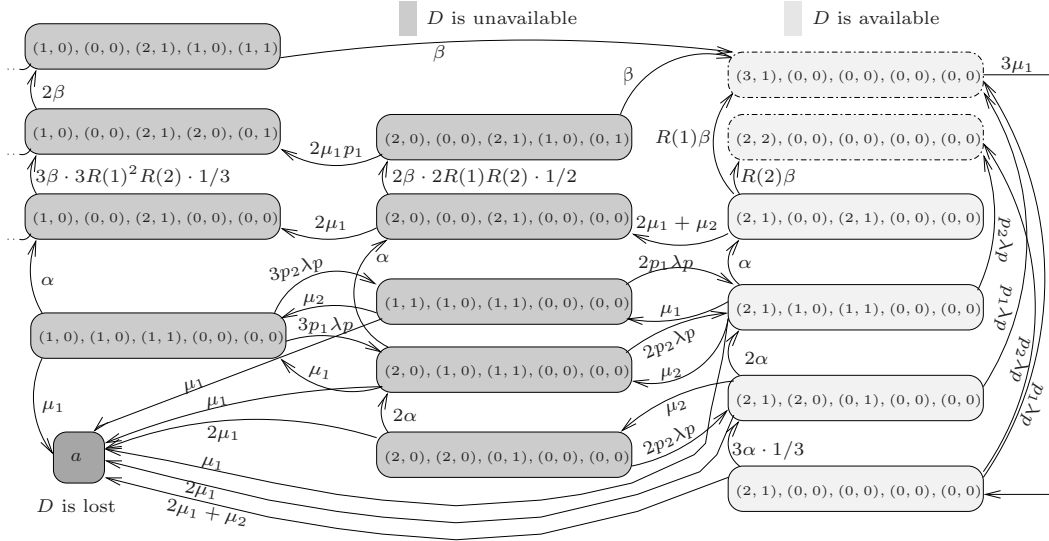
$D$ is unavailable

$D$ is available

(1, 0), (0, 0), (2, 1), (1, 0), (1, 1)

$\beta$

(3, 1), (0, 0), (0, 0), (0, 0), (0, 0)

$3\mu_1$

$2\beta$

$\beta$

(1, 0), (0, 0), (2, 1), (2, 0), (0, 1)

$2\mu_1 p_1$

(2, 0), (0, 0), (2, 1), (1, 0), (0, 1)

$R(1)\beta$

(2, 2), (0, 0), (0, 0), (0, 0), (0, 0)

$3\beta \cdot 3R(1)^2 R(2) \cdot 1/3$

$2\beta \cdot 2R(1)R(2) \cdot 1/2$

$R(2)\beta$

(1, 0), (0, 0), (2, 1), (0, 0), (0, 0)

$2\mu_1$

(2, 0), (0, 0), (2, 1), (0, 0), (0, 0)

$2\mu_1 + \mu_2$

(2, 1), (0, 0), (2, 1), (0, 0), (0, 0)

$p_2\lambda p$

$\alpha$

$3p_2\lambda p$

$\alpha$

$2p_1\lambda p$

$\alpha$

$p_1\lambda p$

$\mu_2$

(1, 1), (1, 0), (1, 1), (0, 0), (0, 0)

$\mu_1$

(2, 1), (1, 0), (1, 1), (0, 0), (0, 0)

(1, 0), (1, 0), (1, 1), (0, 0), (0, 0)

$3p_1\lambda p$

$p_2\lambda p$

$2p_2\lambda p$

$2\alpha$

$\mu_1$

(2, 0), (1, 0), (1, 1), (0, 0), (0, 0)

$\mu_2$

$p_1\lambda p$

$\mu_1$

$\mu_1$

$\mu_1$

$\mu_2$

(2, 1), (2, 0), (0, 1), (0, 0), (0, 0)

$2\mu_1$

$2\alpha$

$a$

$2p_2\lambda p$

$\mu_1$

(2, 0), (2, 0), (0, 1), (0, 0), (0, 0)

$3\alpha \cdot 1/3$

$2\mu_1$

$D$ is lost

$2\mu_1 + \mu_2$

(2, 1), (0, 0), (0, 0), (0, 0), (0, 0)